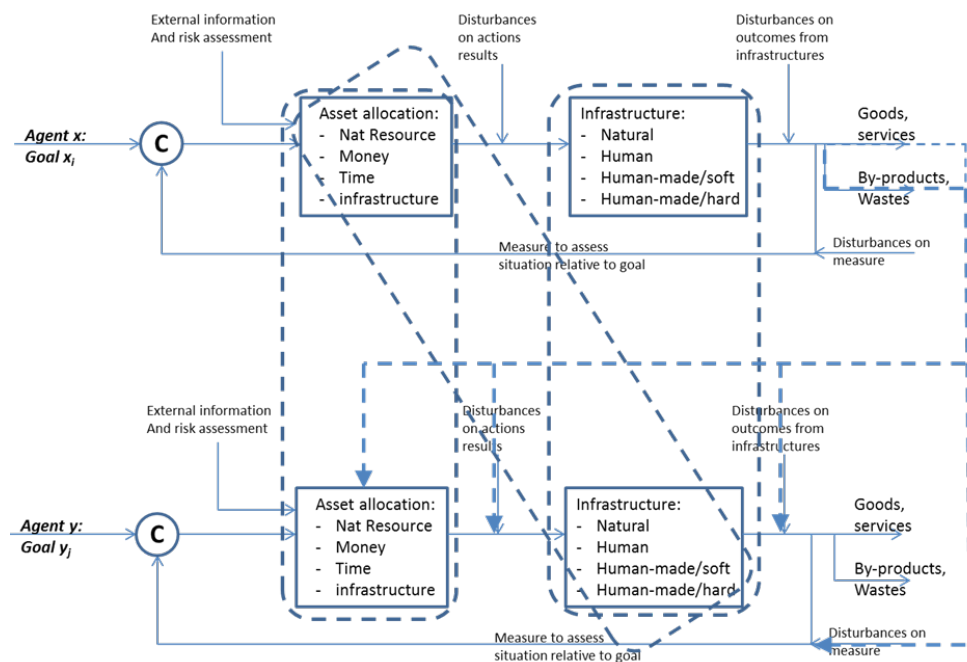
External information And risk assessment

Disturbances on actions results

Disturbances on outcomes from infrastructures

Agent x: Goal $x_i$

C

Asset allocation:
- Nat Resource
- Money
- Time
- infrastructure

Infrastructure:
- Natural
- Human
- Human-made/soft
- Human-made/hard

Goods, services

By-products, Wastes

Measure to assess situation relative to goal

Disturbances on measure

External information And risk assessment

Disturbances on actions results

Disturbances on outcomes from infrastructures

Agent y: Goal $y_j$

C

Asset allocation:
- Nat Resource
- Money
- Time
- infrastructure

Infrastructure:
- Natural
- Human
- Human-made/soft
- Human-made/hard

Goods, services

By-products, Wastes

Measure to assess situation relative to goal

Disturbances on measure